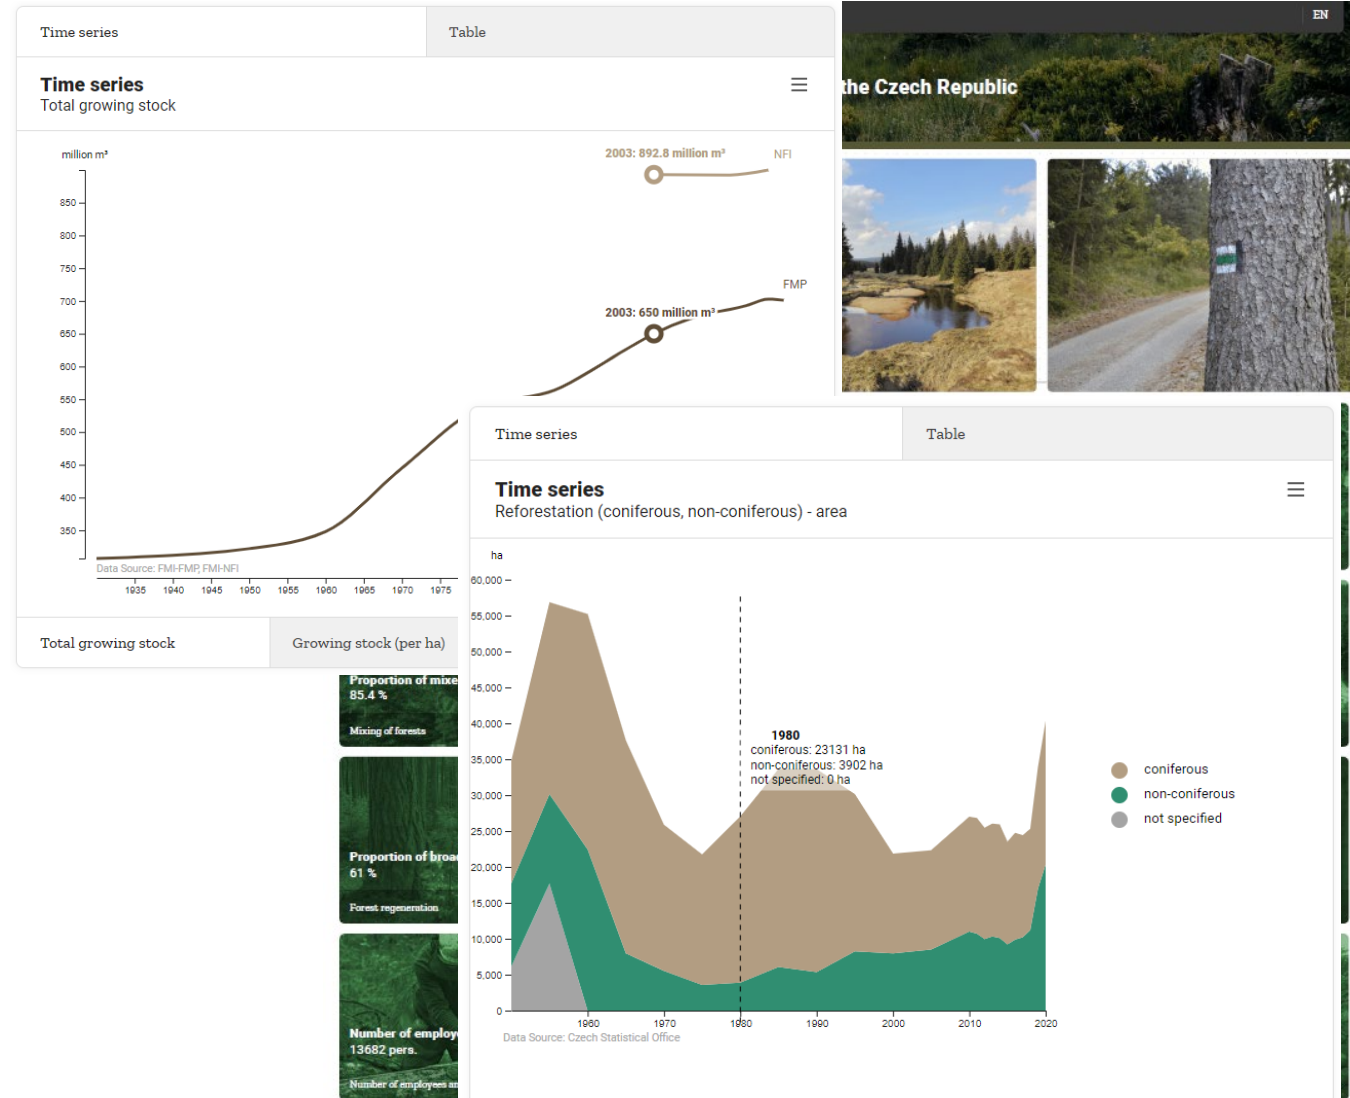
Time series

Table

Time series
Total growing stock

million m³

2003: 892.8 million m³

NFI

850
800
750
700
650
600
550
500
450
400
350

FMP

2003: 650 million m³

Data Source: FMI-FMP, FMI-NFI

1935 1940 1945 1950 1955 1960 1965 1970 1975

Total growing stock

Growing stock (per ha)

EN

the Czech Republic

Proportion of mixe
85.4 %
Mixing of forests

Proportion of broa
61 %
Forest regeneration

Number of employ
13682 pers.
Number of employees an

Time series

Table

Time series
Reforestation (coniferous, non-coniferous) - area

ha

60,000
55,000
50,000
45,000
40,000
35,000
30,000
25,000
20,000
15,000
10,000
5,000
0

1980
coniferous: 23131 ha
non-coniferous: 3902 ha
not specified: 0 ha

1960 1970 1980 1990 2000 2010 2020

Data Source: Czech Statistical Office

coniferous
non-coniferous
not specified